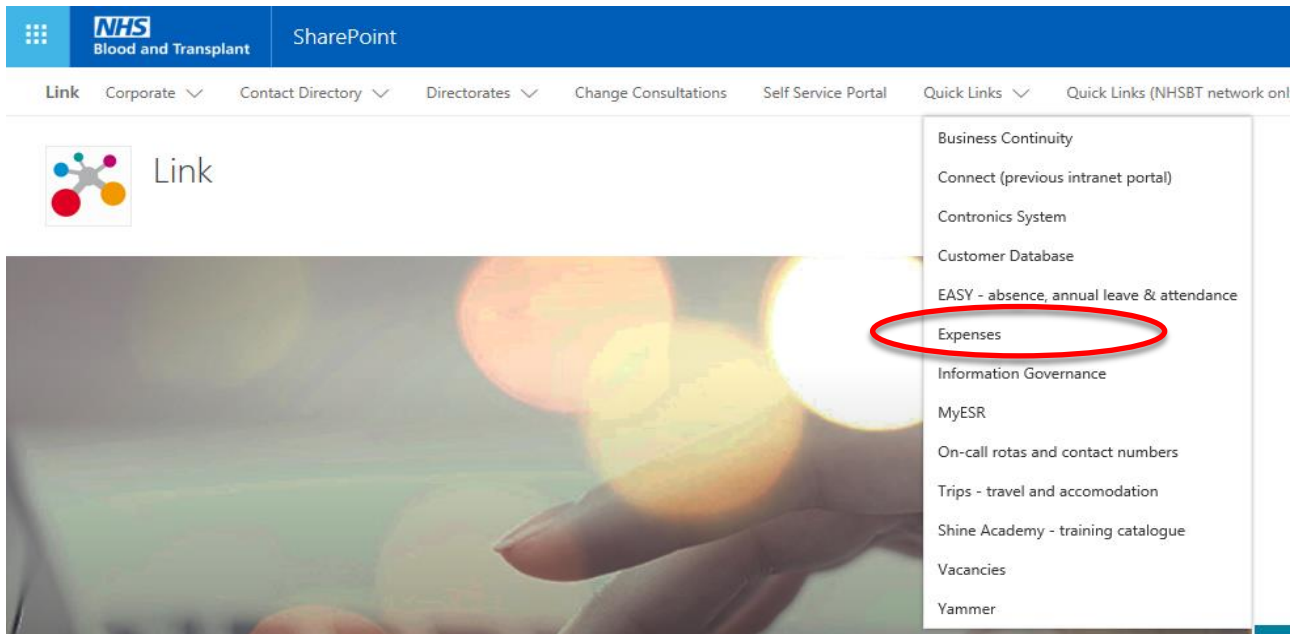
NHS
Blood and Transplant

SharePoint

Link Corporate Contact Directory Directorates Change Consultations Self Service Portal Quick Links Quick Links (NHSBT network onl

Link

Business Continuity
Connect (previous intranet portal)
Contronics System
Customer Database
EASY - absence, annual leave & attendance
Expenses
Information Governance
MyESR
On-call rotas and contact numbers
Trips - travel and accomodation
Shine Academy - training catalogue
Vacancies
Yammer